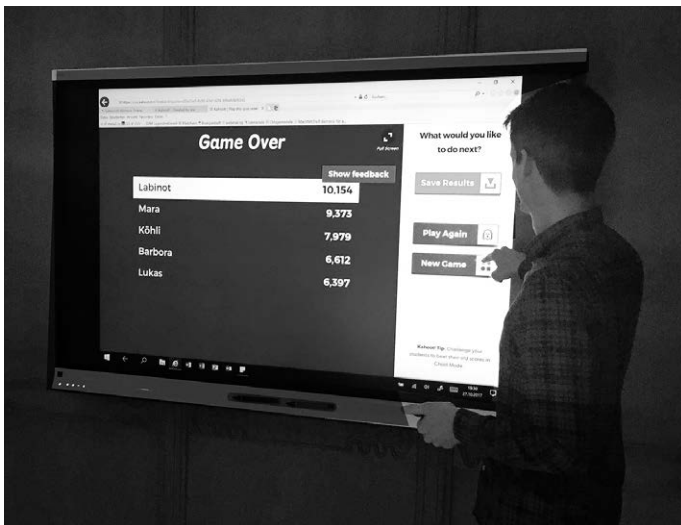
Game Over

Full Screen

Show feedback

Labinot 10,154
Mara 9,373
Köhli 7,979
Barbora 6,612
Lukas 6,397

What would you like to do next?

Save Results

Play Again

New Game

Kahoot Tip: Challenge your students to beat their old scores in Ghost Mode